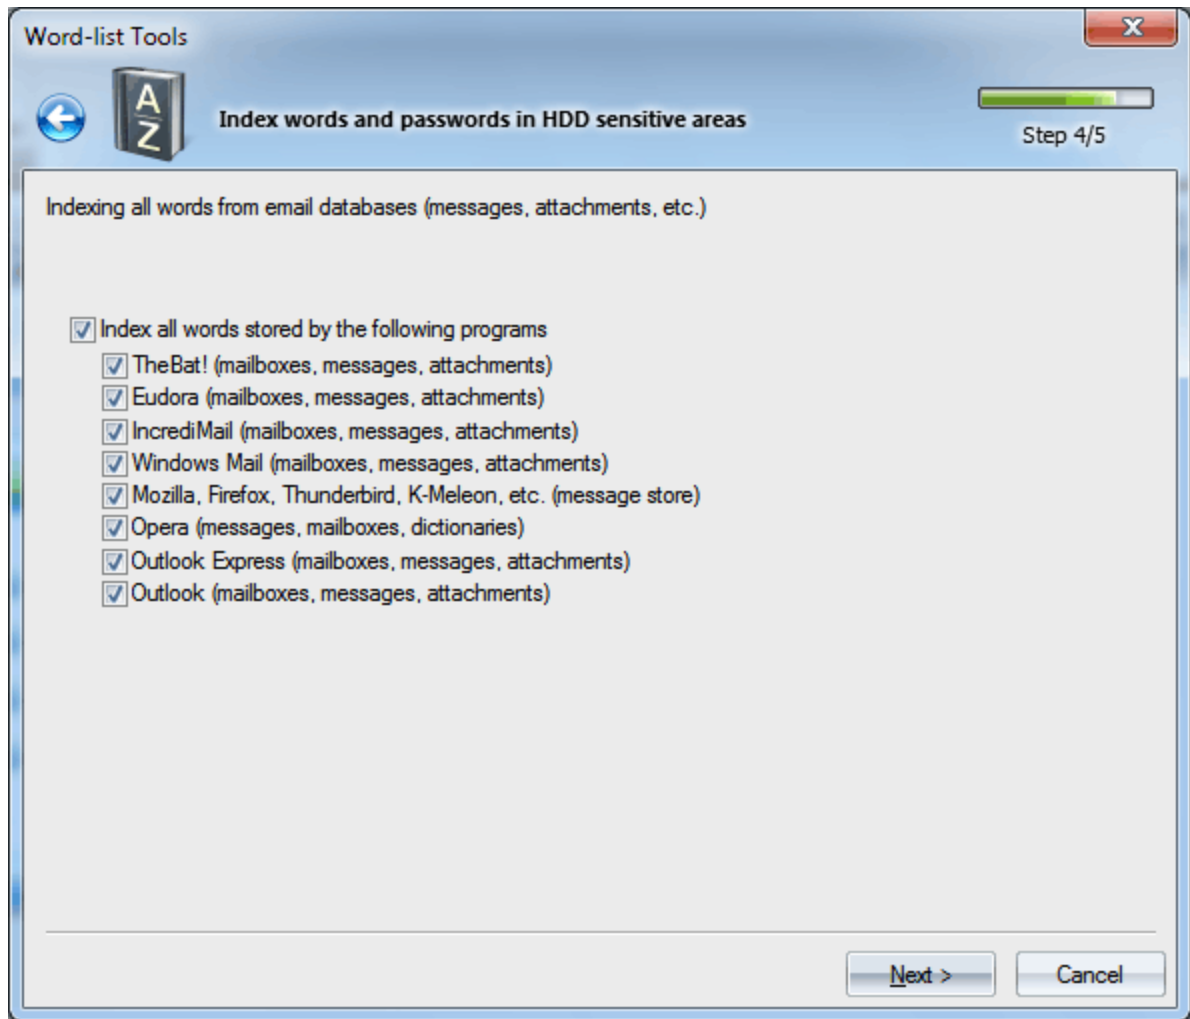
Word-list Tools

A
Z

Index words and passwords in HDD sensitive areas

Step 4/5

Indexing all words from email databases (messages, attachments, etc.)

Index all words stored by the following programs
TheBat! (mailboxes, messages, attachments)
Eudora (mailboxes, messages, attachments)
IncrediMail (mailboxes, messages, attachments)
Windows Mail (mailboxes, messages, attachments)
Mozilla, Firefox, Thunderbird, K-Meleon, etc. (message store)
Opera (messages, mailboxes, dictionaries)
Outlook Express (mailboxes, messages, attachments)
Outlook (mailboxes, messages, attachments)

Next >
Cancel